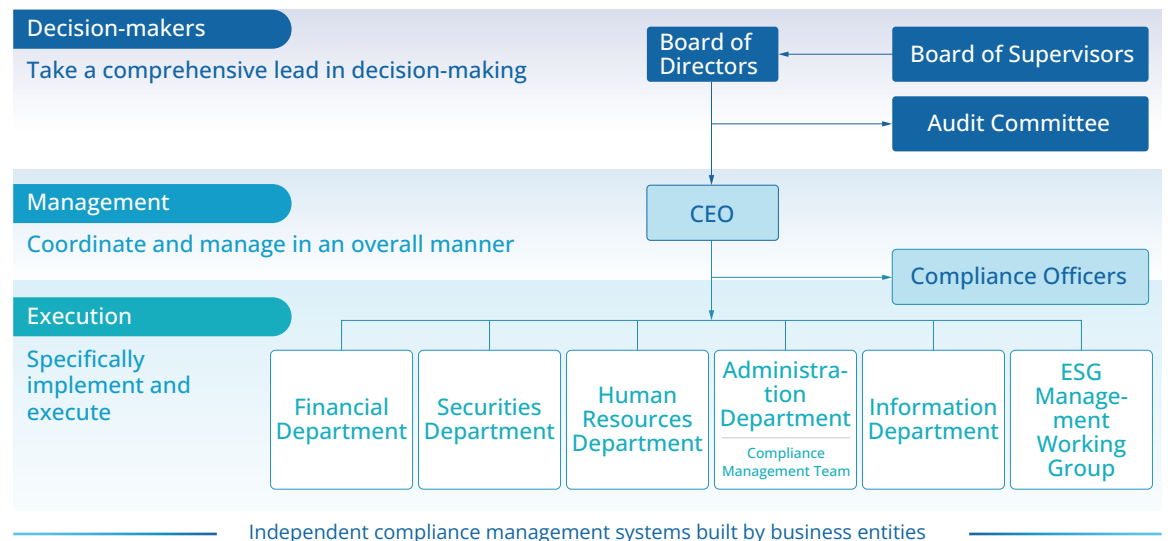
Decision-makers

Take a comprehensive lead in decision-making

Board of Directors

Board of Supervisors

Audit Committee

Management

Coordinate and manage in an overall manner

CEO

Compliance Officers

Execution

Specifically implement and execute

Financial Department

Securities Department

Human Resources Department

Administration Department

Compliance Management Team

Information Department

ESG Management Working Group

Independent compliance management systems built by business entities